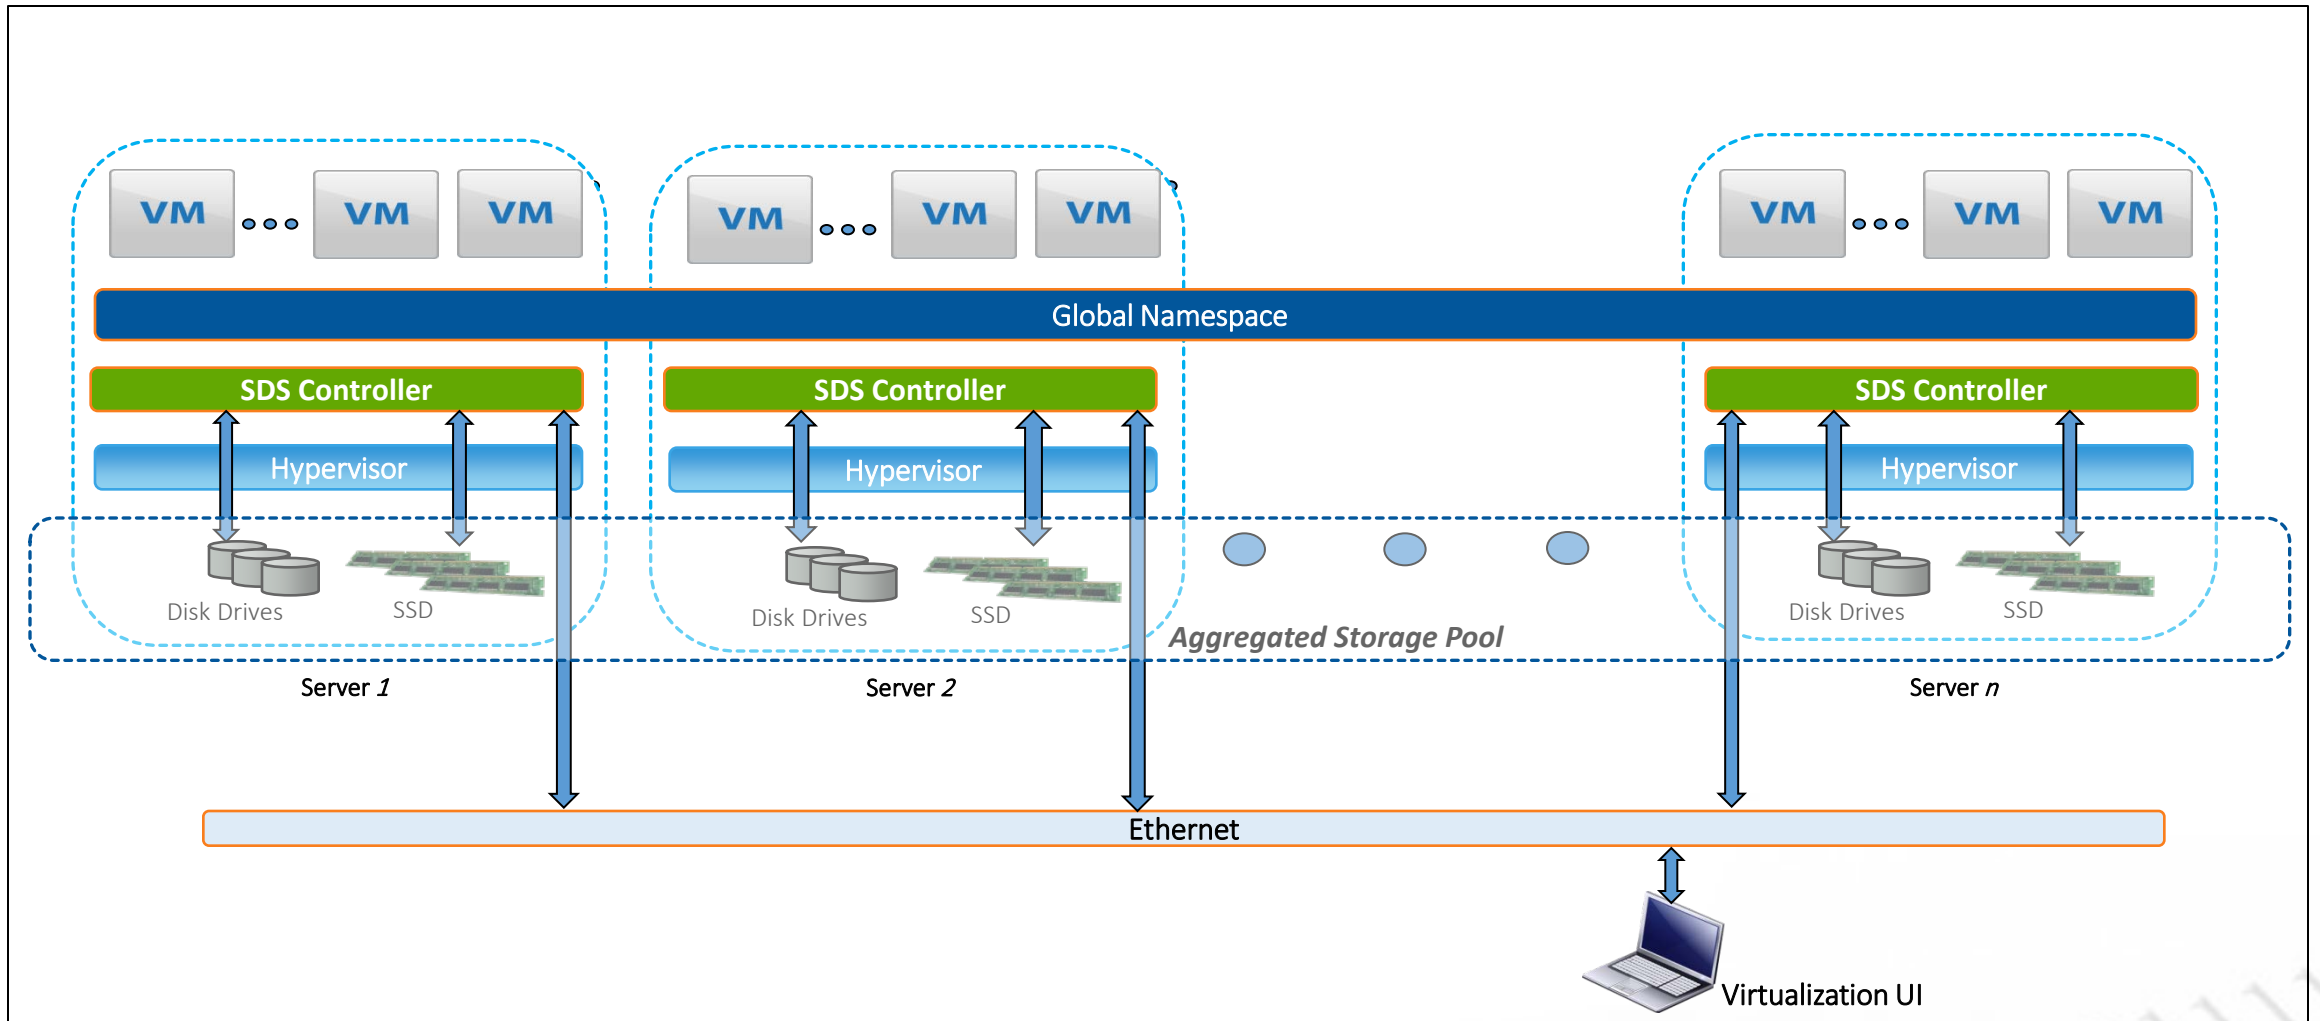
VM VM VM

VM VM VM

VM VM VM

Global Namespace

SDS Controller

SDS Controller

SDS Controller

Hypervisor

Hypervisor

Hypervisor

Disk Drives

SSD

Disk Drives

SSD

Disk Drives

SSD

Aggregated Storage Pool

Server 1

Server 2

Server n

Ethernet

Virtualization UI